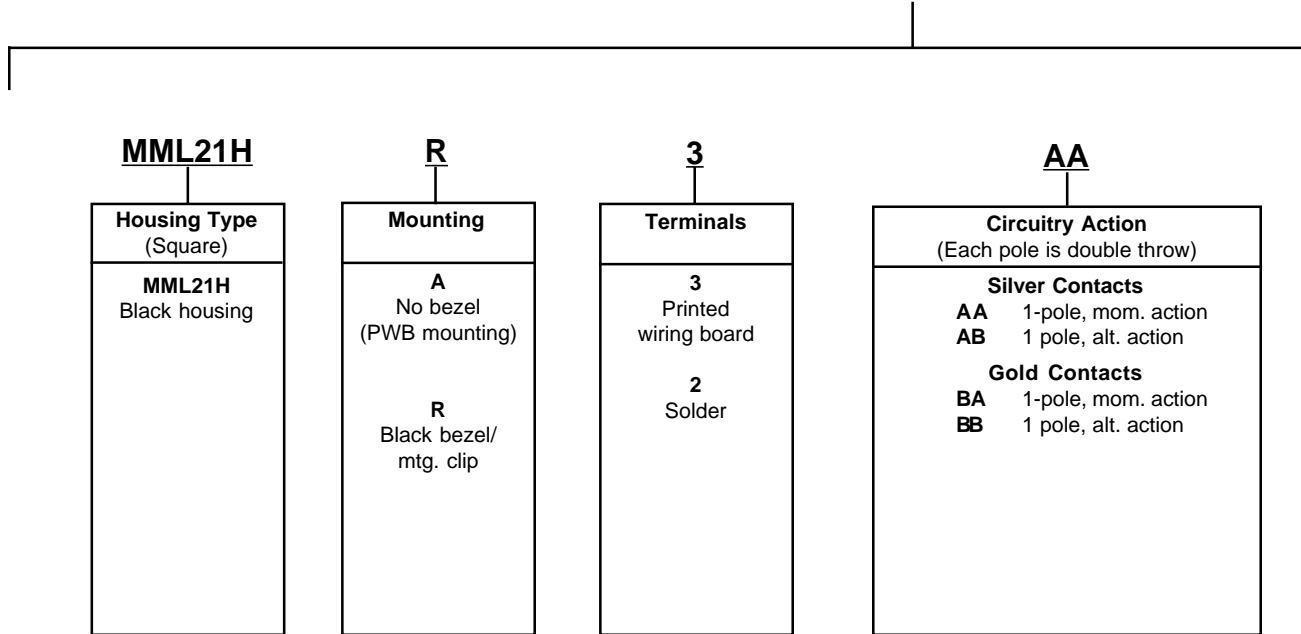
MML21H

Housing Type
(Square)

MML21H
Black housing

R

Mounting

A
No bezel
(PWB mounting)

R
Black bezel/
mtg. clip

3

Terminals

3
Printed
wiring board

2
Solder

AA

Circuitry Action
(Each pole is double throw)

Silver Contacts
AA 1-pole, mom. action
AB 1 pole, alt. action

Gold Contacts
BA 1-pole, mom. action
BB 1 pole, alt. action